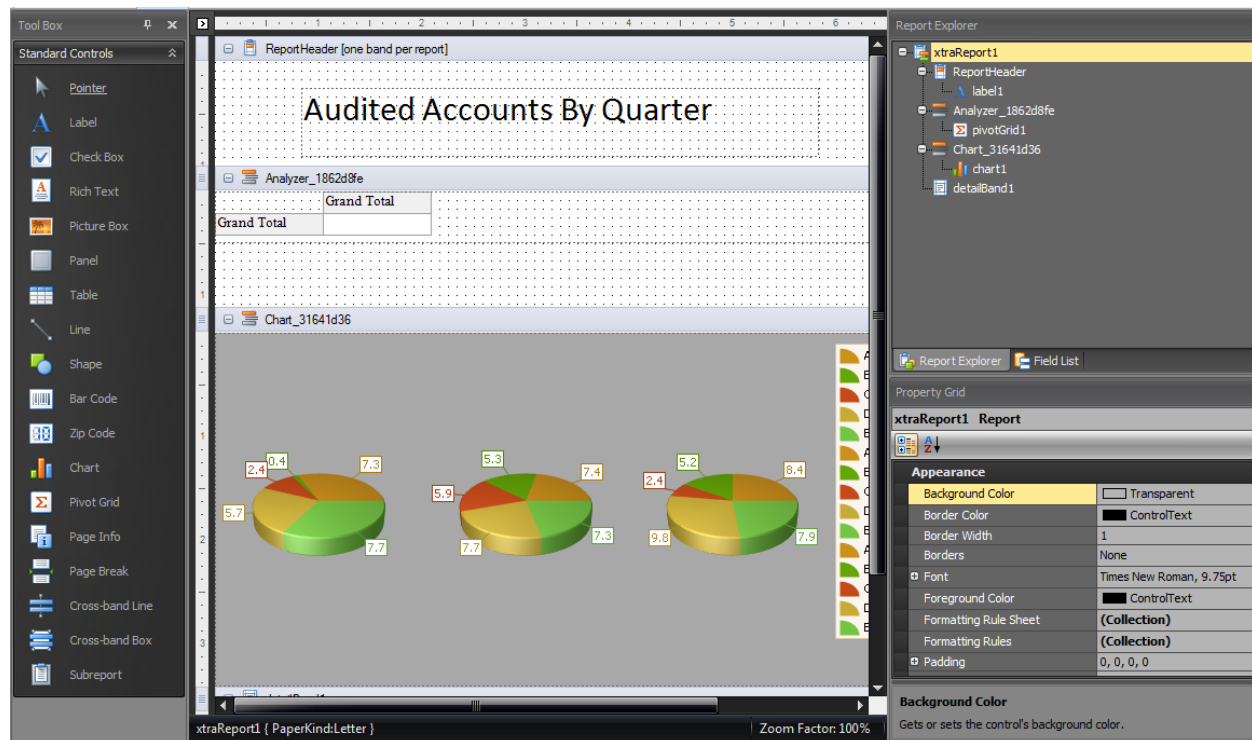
Tool Box

Standard Controls

Pointer
Label
Check Box
Rich Text
Picture Box
Panel
Table
Line
Shape
Bar Code
Zip Code
Chart
Pivot Grid
Page Info
Page Break
Cross-band Line
Cross-band Box
Subreport

ReportHeader [one band per report]

Audited Accounts By Quarter

Analyzer_1862d8fe

| | Grand Total |
|---|---|
| Grand Total | |

Chart_31641d36

2.4 0.4 7.3 5.7 7.7
5.3 7.4 5.9 7.7 7.3
5.2 8.4 2.4 9.8 7.9

xtraReport1 { PaperKind:Letter }

Zoom Factor: 100%

Report Explorer

xtraReport1
ReportHeader
label1
Analyzer_1862d8fe
pivotGrid1
Chart_31641d36
chart1
detailBand1

Report Explorer
Field List

Property Grid

xtraReport1 Report

| Appearance | |
|---|---|
| Background Color | Transparent |
| Border Color | ControlText |
| Border Width | 1 |
| Borders | None |
| Font | Times New Roman, 9.75pt |
| Foreground Color | ControlText |
| Formatting Rule Sheet | (Collection) |
| Formatting Rules | (Collection) |
| Padding | 0, 0, 0, 0 |

Background Color
Gets or sets the control's background color.